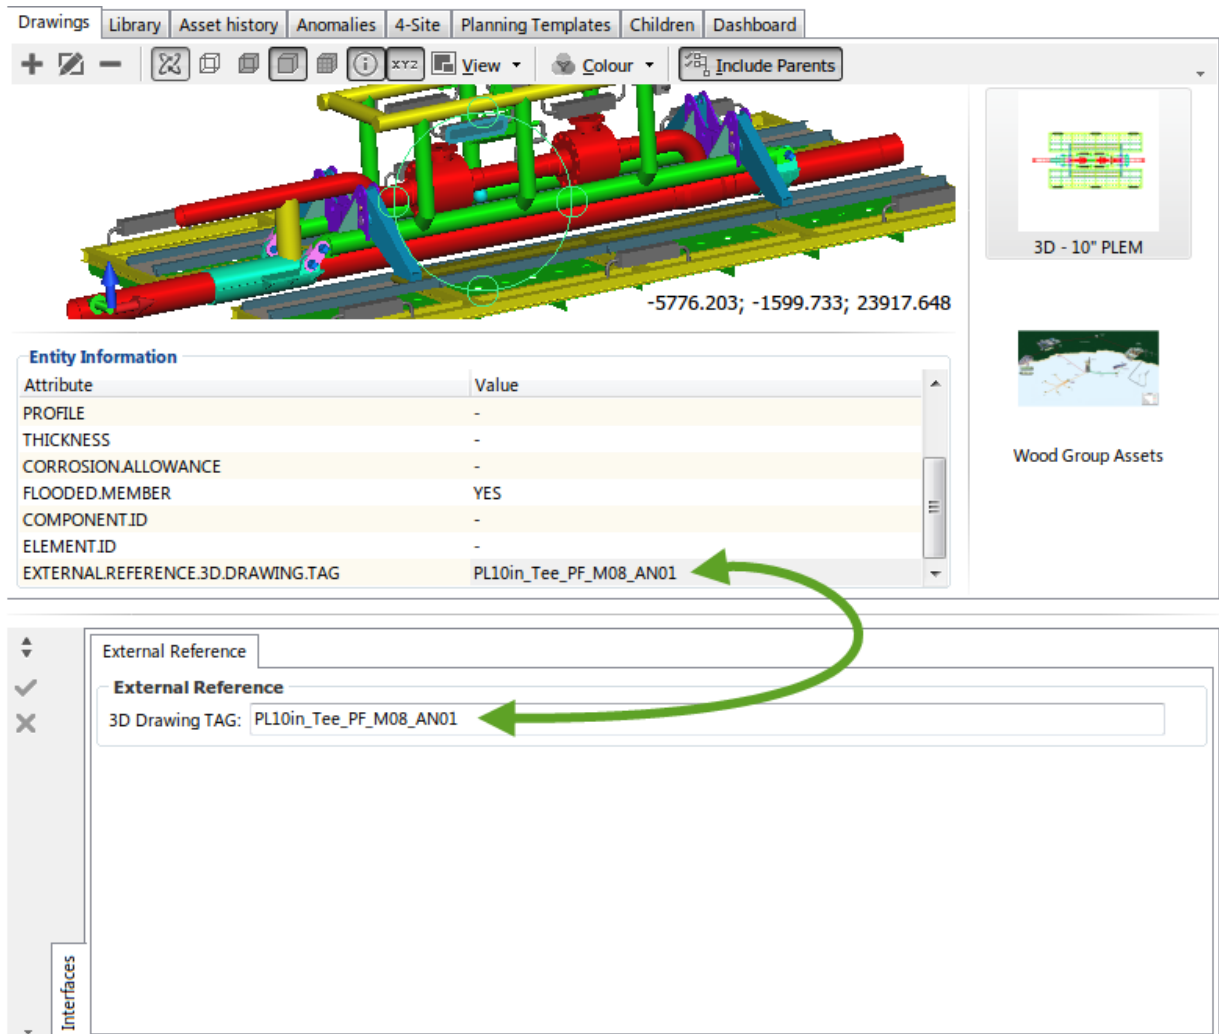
Drawings | Library | Asset history | Anomalies | 4-Site | Planning Templates | Children | Dashboard

XYZ View Colour Include Parents

-5776.203; -1599.733; 23917.648

3D - 10" PLEM

Wood Group Assets

Entity Information

| Attribute | Value |
|---|---|
| PROFILE | - |
| THICKNESS | - |
| CORROSION.ALLOWANCE | - |
| FLOODED.MEMBER | YES |
| COMPONENT.ID | - |
| ELEMENT.ID | - |
| EXTERNAL.REFERENCE.3D.DRAWING.TAG | PL10in_Tee_PF_M08_AN01 |

External Reference

External Reference

3D Drawing TAG: PL10in_Tee_PF_M08_AN01

Interfaces